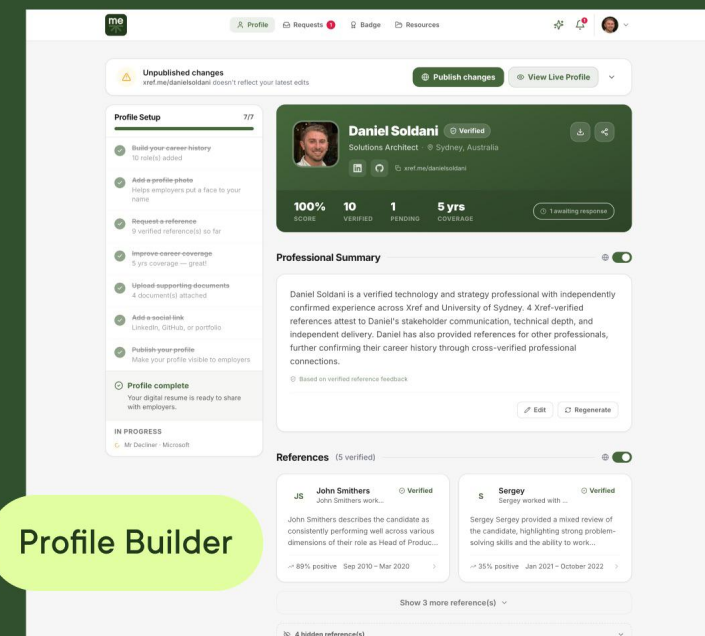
me

Profile Requests 1 Badge Resources

Unpublished changes
xref.me/danielsoldani doesn't reflect your latest edits

Publish changes View Live Profile

Profile Setup 7/7

Build your career history
10 role(s) added

Add a profile photo
Helps employers put a face to your name

Request a reference
9 verified reference(s) so far

Improve career coverage
5 yrs coverage — great!

Upload supporting documents
4 document(s) attached

Add a social link
LinkedIn, GitHub, or portfolio

Publish your profile
Make your profile visible to employers

Profile complete
Your digital resume is ready to share with employers.

IN PROGRESS
Mr Decliner · Microsoft

Daniel Soldani Verified
Solutions Architect · Sydney, Australia
xref.me/danielsoldani

100% SCORE
10 VERIFIED
1 PENDING
5 yrs COVERAGE
1 awaiting response

Professional Summary

Daniel Soldani is a verified technology and strategy professional with independently confirmed experience across Xref and University of Sydney. 4 Xref-verified references attest to Daniel's stakeholder communication, technical depth, and independent delivery. Daniel has also provided references for other professionals, further confirming their career history through cross-verified professional connections.

Based on verified reference feedback

Edit Regenerate

References (5 verified)

JS John Smithers Verified
John Smithers work...
John Smithers describes the candidate as consistently performing well across various dimensions of their role as Head of Produc...
89% positive Sep 2010 – Mar 2020

S Sergey Verified
Sergey worked with ...
Sergey Sergey provided a mixed review of the candidate, highlighting strong problem-solving skills and the ability to work...
35% positive Jan 2021 – October 2022

Show 3 more reference(s)

4 hidden reference(s)

Profile Builder